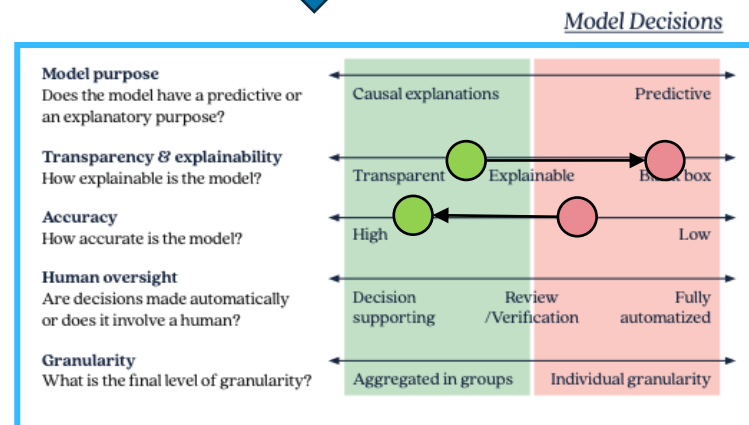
Model Decisions

**Model purpose**
Does the model have a predictive or an explanatory purpose?

Causal explanations — Predictive

**Transparency & explainability**
How explainable is the model?

Transparent — Explainable — B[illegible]k box

**Accuracy**
How accurate is the model?

High — Low

**Human oversight**
Are decisions made automatically or does it involve a human?

Decision supporting — Review /Verification — Fully automatized

**Granularity**
What is the final level of granularity?

Aggregated in groups — Individual granularity